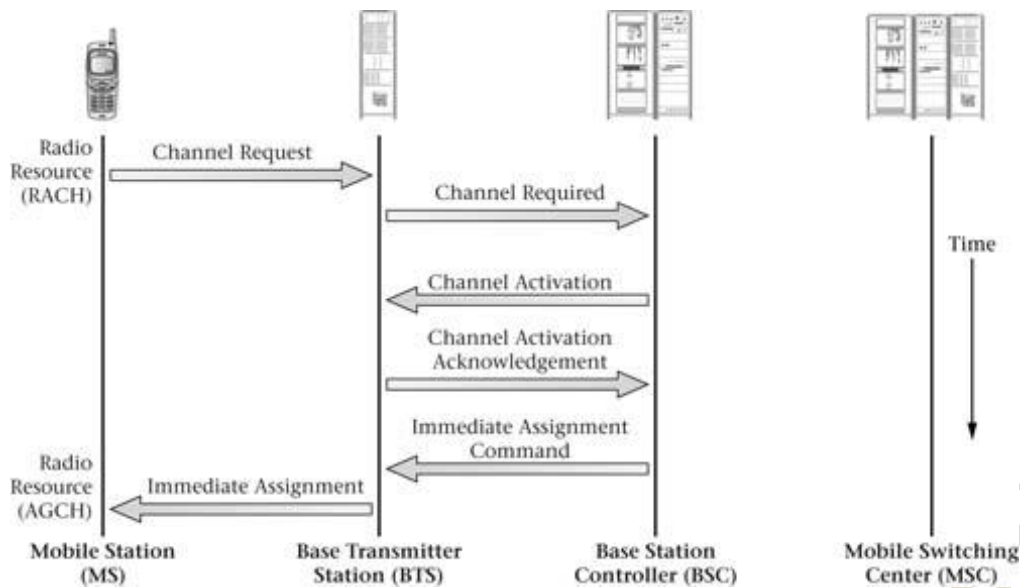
Radio Resource (RACH)

Channel Request

Channel Required

Time

Channel Activation

Channel Activation Acknowledgement

Immediate Assignment Command

Radio Resource (AGCH)

Immediate Assignment

Mobile Station (MS)

Base Transmitter Station (BTS)

Base Station Controller (BSC)

Mobile Switching Center (MSC)